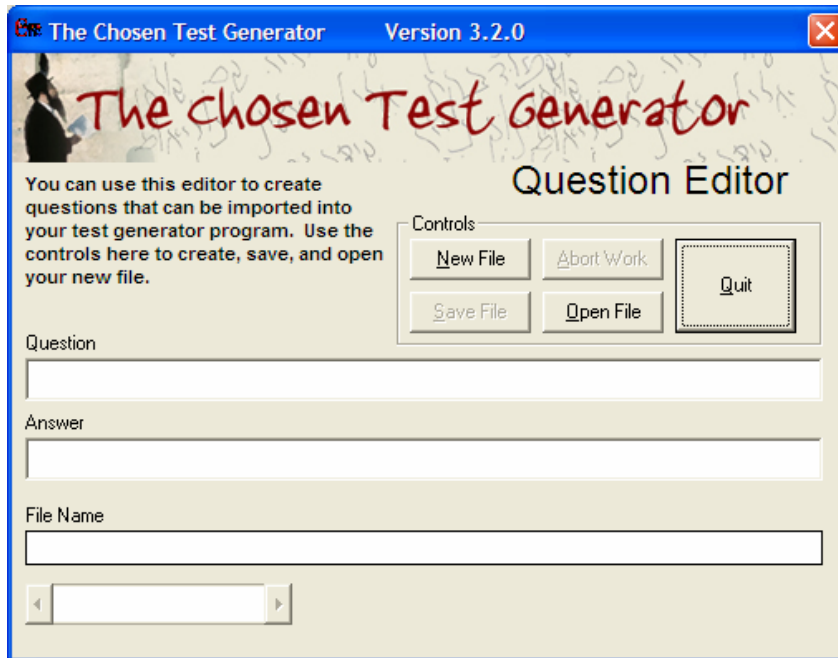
The Chosen Test Generator Version 3.2.0

The Chosen Test Generator

Question Editor

You can use this editor to create questions that can be imported into your test generator program. Use the controls here to create, save, and open your new file.

Controls

New File

Abort Work

Quit

Save File

Open File

Question

Answer

File Name